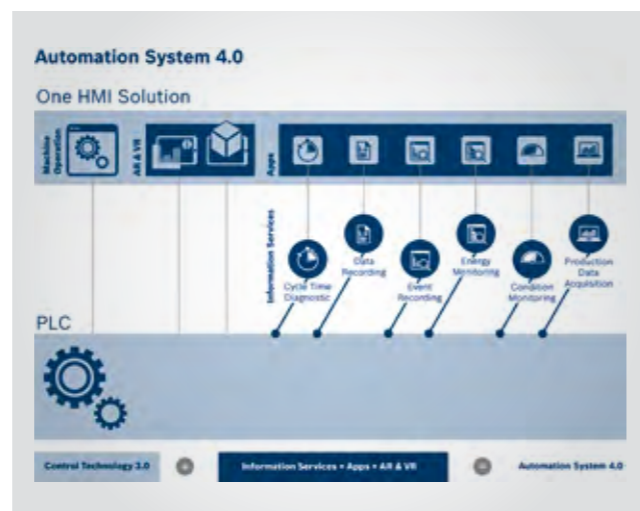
Automation System 4.0

One HMI Solution

Machine Operation

AR & VR

Apps

Information Services

Cycle Time Diagnostic

Data Recording

Event Recording

Energy Monitoring

Condition Monitoring

Production Data Acquisition

PLC

Control Technology 3.0

Information Services + Apps + AR & VR

Automation System 4.0